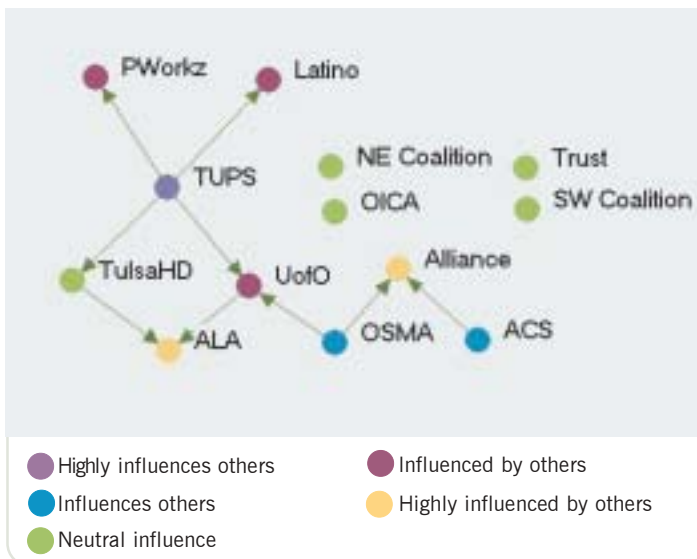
PWorkz
Latino
TUPS
NE Coalition
Trust
OICA
SW Coalition
TulsaHD
UofO
Alliance
ALA
OSMA
ACS

Highly influences others
Influenced by others
Influences others
Highly influenced by others
Neutral influence